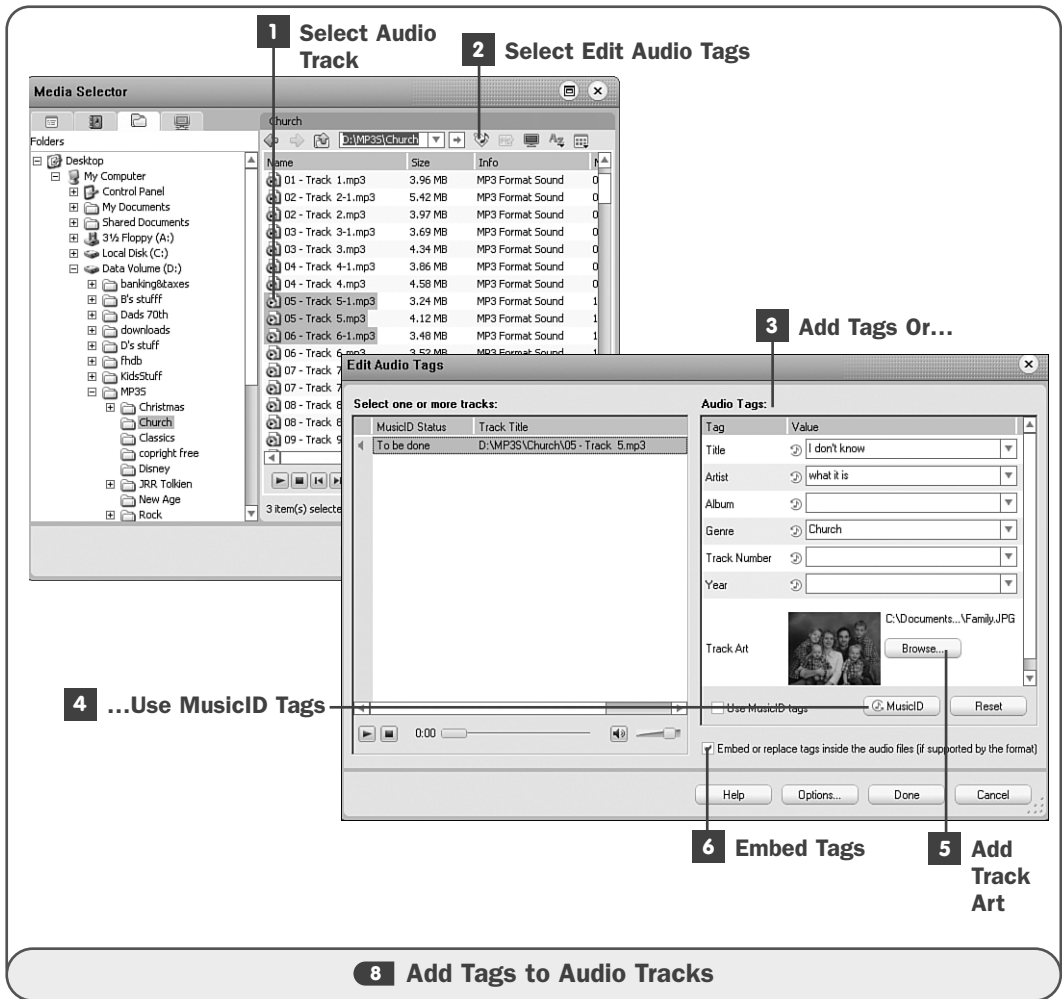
1 Select Audio Track

2 Select Edit Audio Tags

Media Selector

Folders

Desktop
My Computer
Control Panel
My Documents
Shared Documents
3½ Floppy (A:)
Local Disk (C:)
Data Volume (D:)
banking&taxes
B's stufff
Dads 70th
downloads
D's stuff
fhdb
KidsStuff
MP3S
Christmas
Church
Classics
copright free
Disney
JRR Tolkien
New Age
Rock

Church

D:\MP3S\Church

| Name | Size | Info | N |
|---|---|---|---|
| 01 - Track 1.mp3 | 3.96 MB | MP3 Format Sound | 0 |
| 02 - Track 2-1.mp3 | 5.42 MB | MP3 Format Sound | 0 |
| 02 - Track 2.mp3 | 3.97 MB | MP3 Format Sound | 0 |
| 03 - Track 3-1.mp3 | 3.69 MB | MP3 Format Sound | 0 |
| 03 - Track 3.mp3 | 4.34 MB | MP3 Format Sound | 0 |
| 04 - Track 4-1.mp3 | 3.86 MB | MP3 Format Sound | 0 |
| 04 - Track 4.mp3 | 4.58 MB | MP3 Format Sound | 0 |
| 05 - Track 5-1.mp3 | 3.24 MB | MP3 Format Sound | 1 |
| 05 - Track 5.mp3 | 4.12 MB | MP3 Format Sound | 1 |
| 06 - Track 6-1.mp3 | 3.48 MB | MP3 Format Sound | 1 |
| 06 - Track 6.mp3 | 3.52 MB | MP3 Format Sound | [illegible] |
| 07 - Track 7 | | | |
| 07 - Track 7 | | | |
| 08 - Track 8 | | | |
| 08 - Track 8 | | | |
| 09 - Track 9 | | | |

3 item(s) selecte

3 Add Tags Or...

Edit Audio Tags

Select one or more tracks:

| MusicID Status | Track Title |
|---|---|
| To be done | D:\MP3S\Church\05 - Track 5.mp3 |

0:00

Audio Tags:

| Tag | Value |
|---|---|
| Title | I don't know |
| Artist | what it is |
| Album | |
| Genre | Church |
| Track Number | |
| Year | |
| Track Art | C:\Documents...\Family.JPG |

Browse...

Use MusicID tags

MusicID

Reset

Embed or replace tags inside the audio files (if supported by the format)

Help

Options...

Done

Cancel

4 ...Use MusicID Tags

6 Embed Tags

5 Add Track Art

8 Add Tags to Audio Tracks